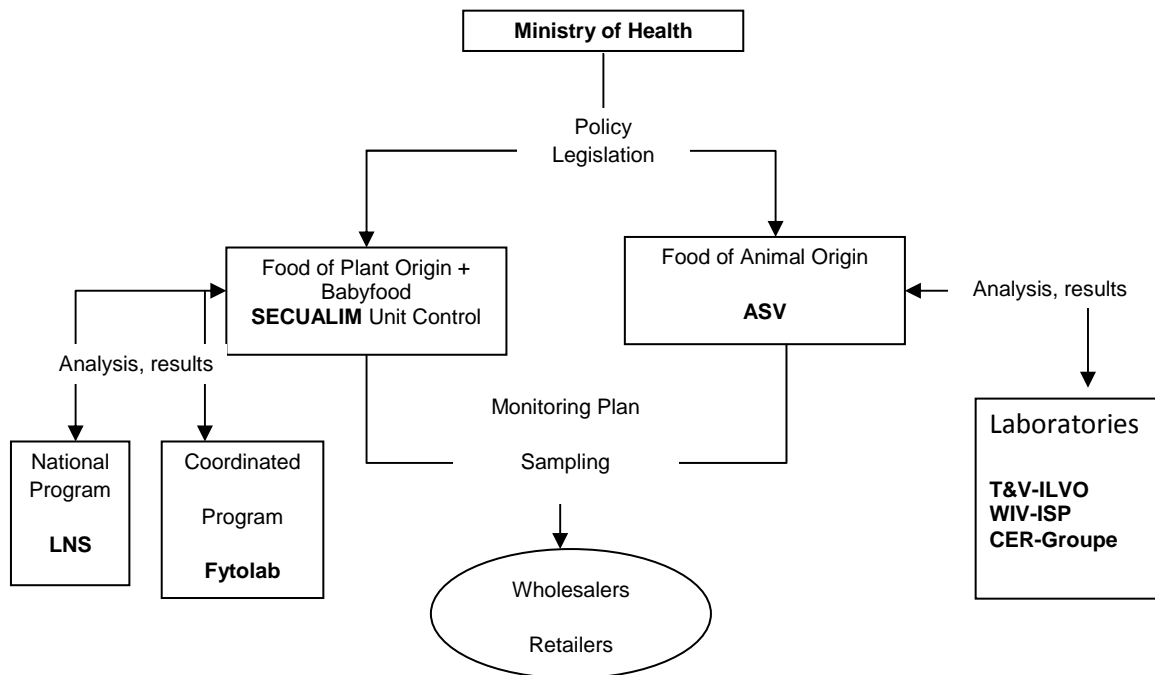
**Ministry of Health**

Policy
Legislation

Food of Plant Origin + Babyfood
**SECUALIM** Unit Control

Food of Animal Origin

**ASV**

Analysis, results

Analysis, results

Monitoring Plan

Sampling

National Program

**LNS**

Coordinated Program

**Fytolab**

Laboratories

**T&V-ILVO**
**WIV-ISP**
**CER-Groupe**

Wholesalers

Retailers